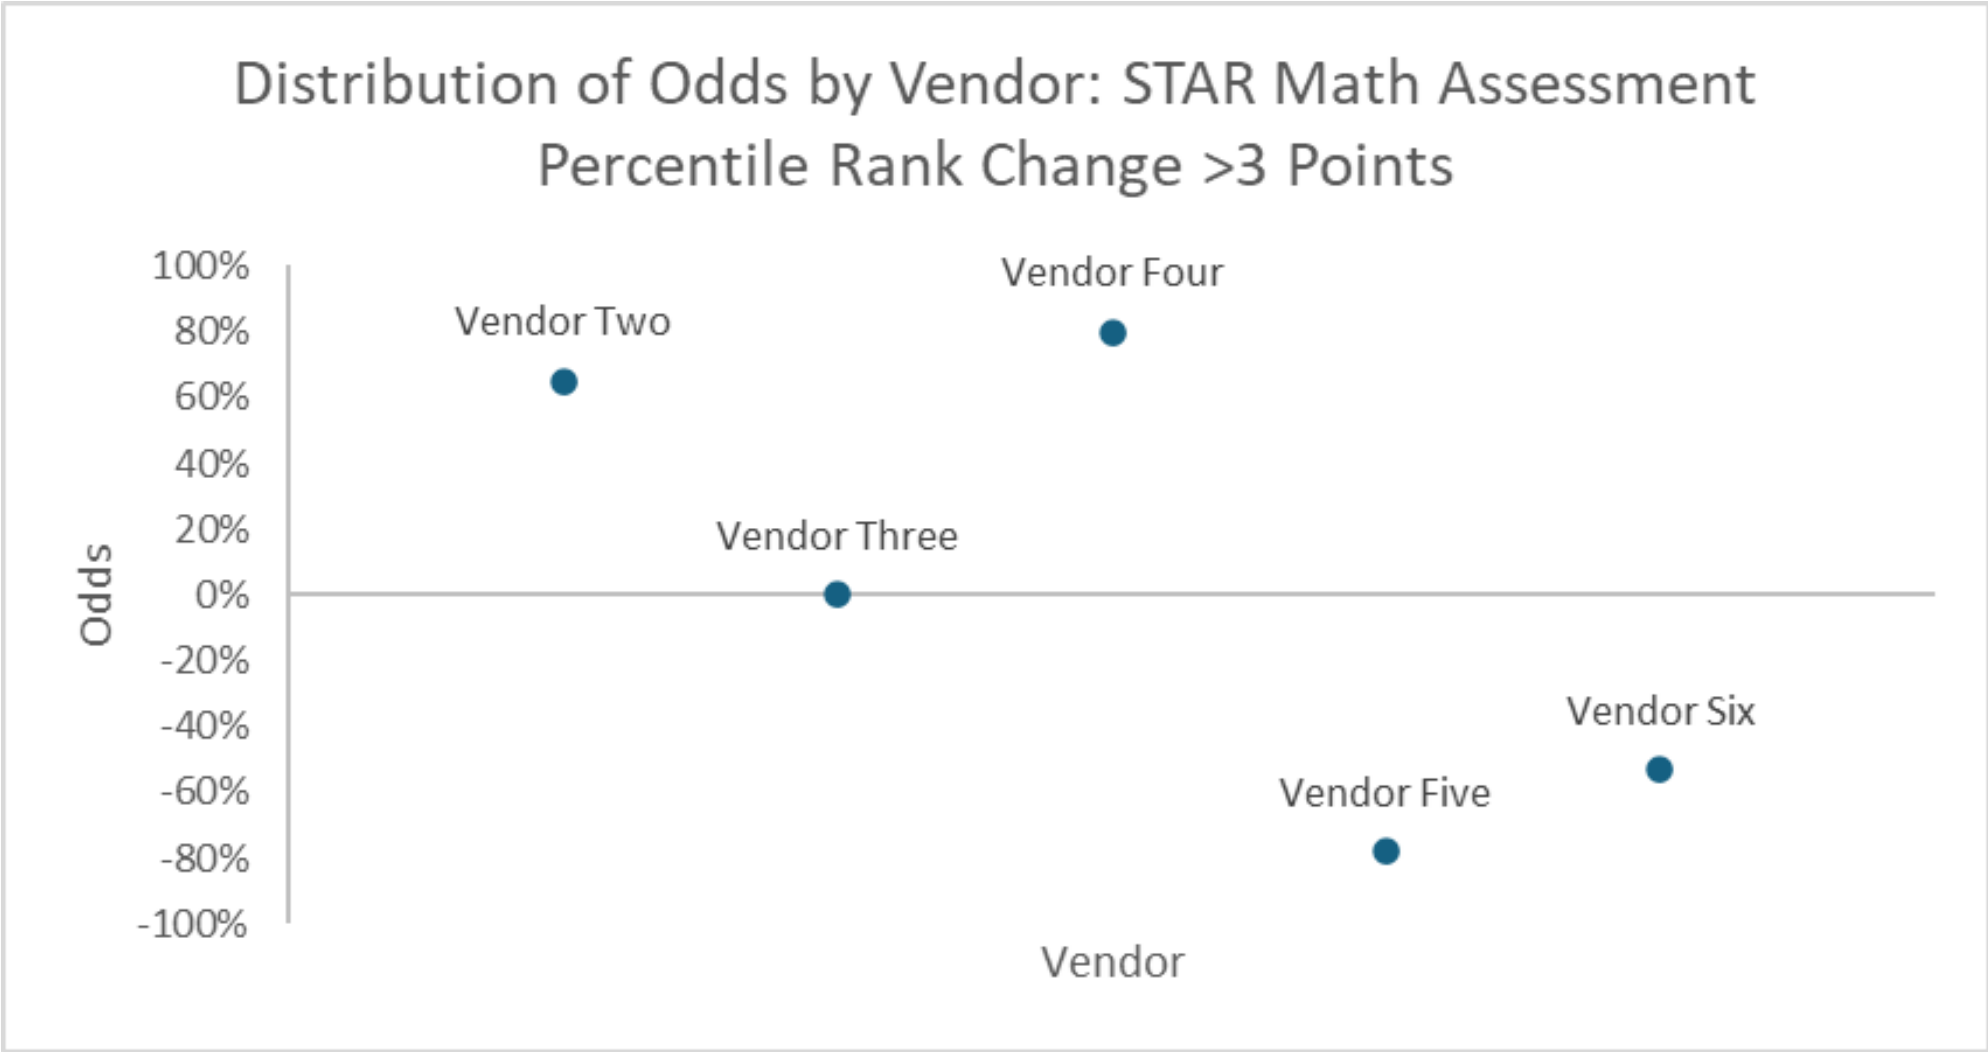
Distribution of Odds by Vendor: STAR Math Assessment Percentile Rank Change >3 Points

100%
80%
60%
40%
20%
0%
-20%
-40%
-60%
-80%
-100%

Odds

Vendor Two
Vendor Four
Vendor Three
Vendor Six
Vendor Five

Vendor